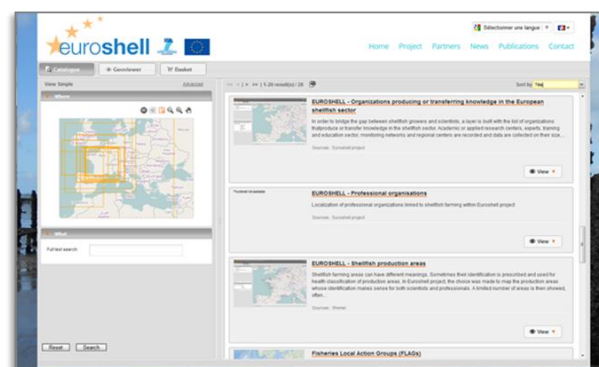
Sélectionner une langue

euroshell

Home Project Partners News Publications Contact

Catalogue Geoviewer Basket

View Simple Advanced

Where

What

Full text search

Reset Search

<< < 1 > >> | 1-20 result(s) / 26

Sort by

EUROSHELL - Organizations producing or transferring knowledge in the European shellfish sector

In order to bridge the gap between shellfish growers and scientists, a layer is built with the list of organizations that produce or transfer knowledge in the shellfish sector. Academic or applied research centers, experts, training and education center, monitoring networks and regional centers are recorded and data are collected on their size...

Sources : Euroshell project

View

Thumbnail not available

EUROSHELL - Professional organisations

Localization of professional organizations linked to shellfish farming within Euroshell project

Sources : Euroshell project

View

EUROSHELL - Shellfish production areas

Shellfish farming areas can have different meanings. Sometimes their identification is prescribed and used for health classification of production areas. In Euroshell project, the choice was made to map the production areas whose identification makes sense for both scientists and professionals. A limited number of areas is then showed, often...

Sources : Ifremer

View

Fisheries Local Action Groups (FLAGs)